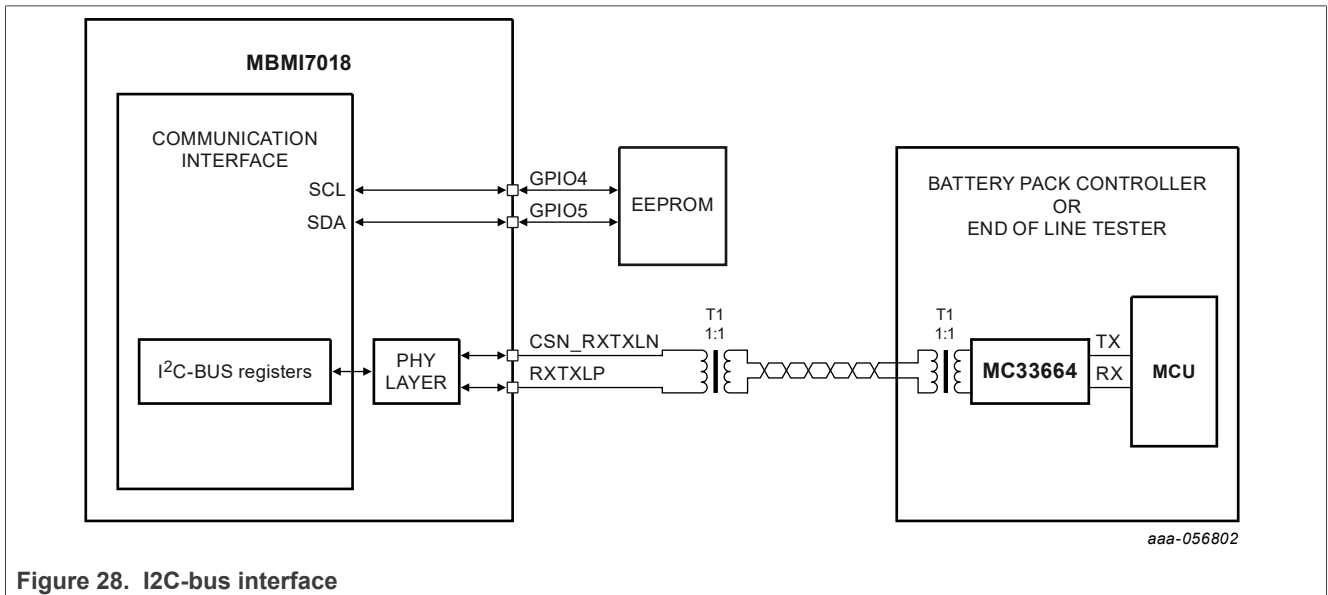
MBMI7018

COMMUNICATION INTERFACE

SCL

SDA

GPIO4

GPIO5

EEPROM

BATTERY PACK CONTROLLER
OR
END OF LINE TESTER

$I^2C$-BUS registers

PHY LAYER

CSN_RXTXLN

RXTXLP

T1
1:1

T1
1:1

MC33664

TX

RX

MCU

aaa-056802

Figure 28. I2C-bus interface